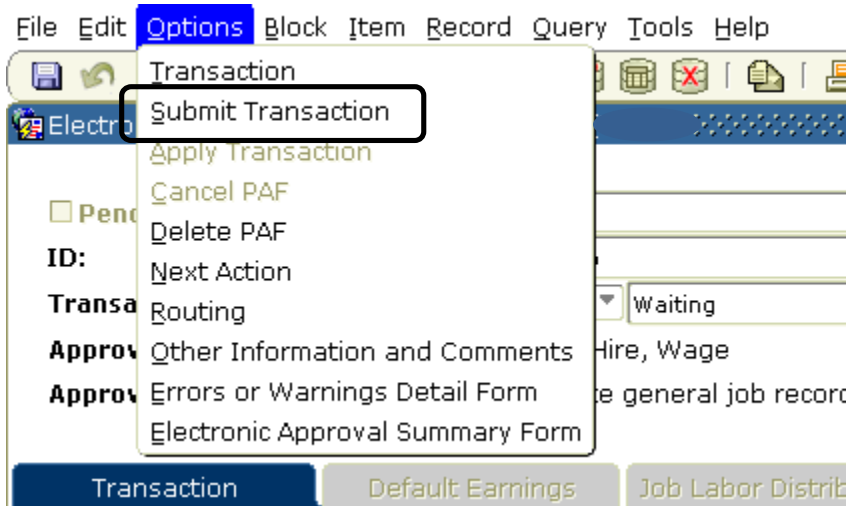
File Edit Options Block Item Record Query Tools Help

Transaction
Submit Transaction
Apply Transaction
Cancel PAF
Delete PAF
Next Action
Routing
Other Information and Comments
Errors or Warnings Detail Form
Electronic Approval Summary Form

Electro

Pend
ID:
Transa
Approv
Approv

Waiting
Hire, Wage
te general job record

Transaction
Default Earnings
Job Labor Distrib